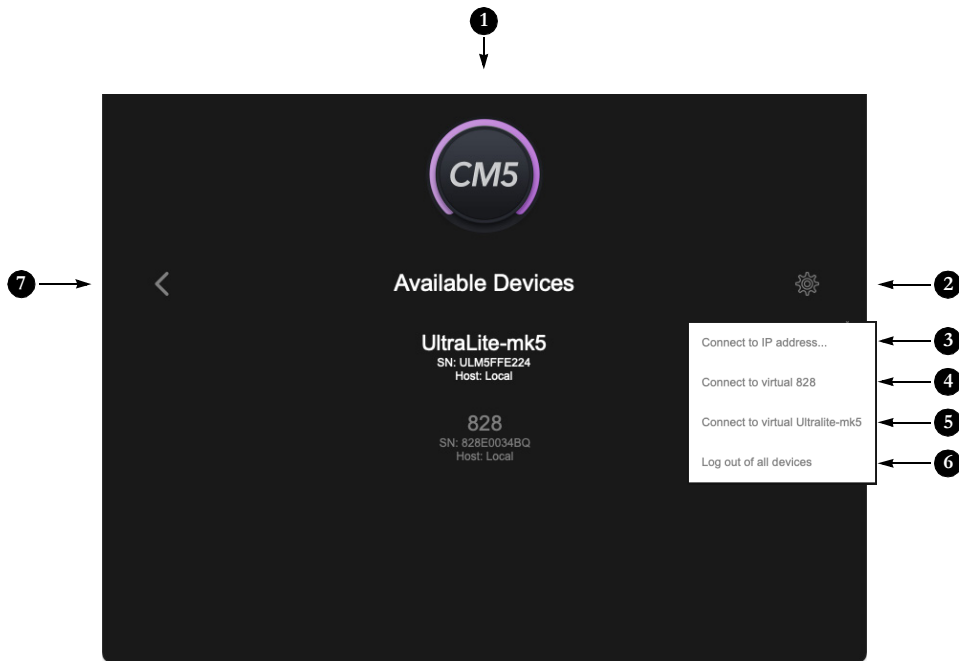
1

CM5

7

Available Devices

2

UltraLite-mk5
SN: ULM5FFE224
Host: Local

828
SN: 828E0034BQ
Host: Local

Connect to IP address...

3

Connect to virtual 828

4

Connect to virtual Ultralite-mk5

5

Log out of all devices

6